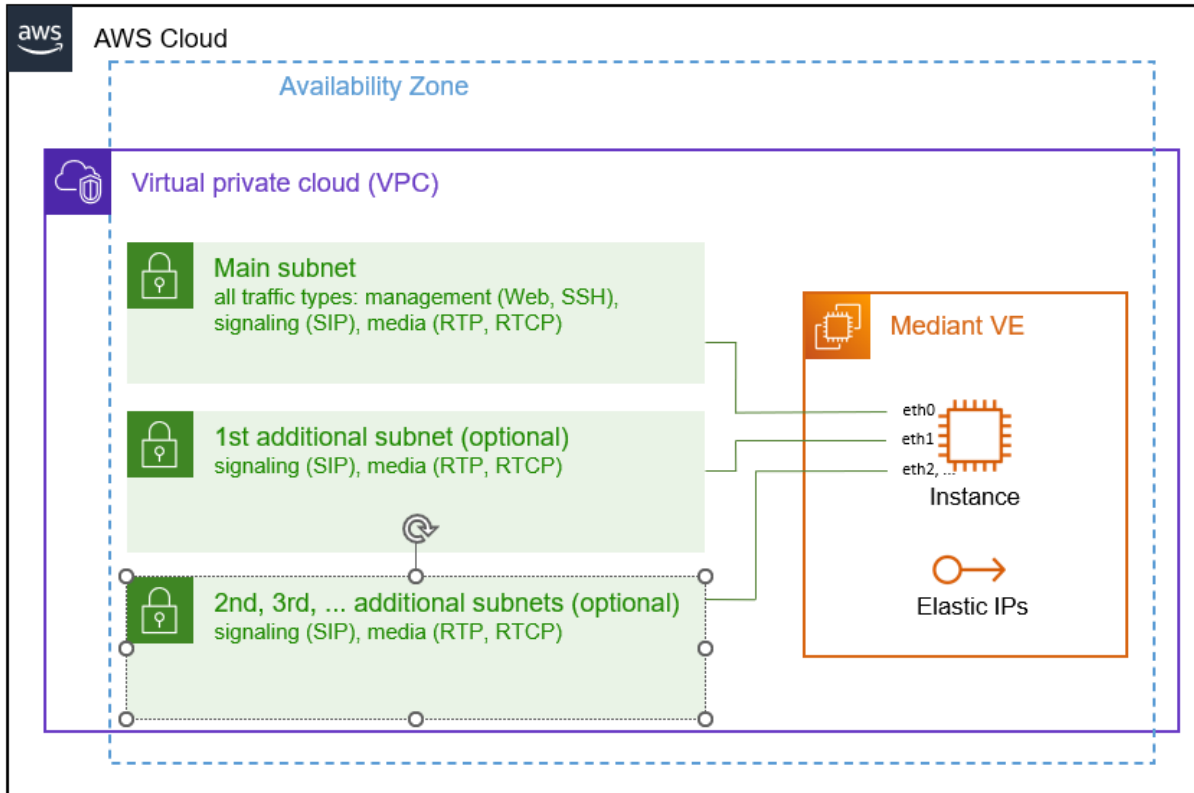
aws

AWS Cloud

Availability Zone

Virtual private cloud (VPC)

Main subnet
all traffic types: management (Web, SSH), signaling (SIP), media (RTP, RTCP)

1st additional subnet (optional)
signaling (SIP), media (RTP, RTCP)

2nd, 3rd, ... additional subnets (optional)
signaling (SIP), media (RTP, RTCP)

Mediant VE

eth0
eth1
eth2, ...

Instance

Elastic IPs